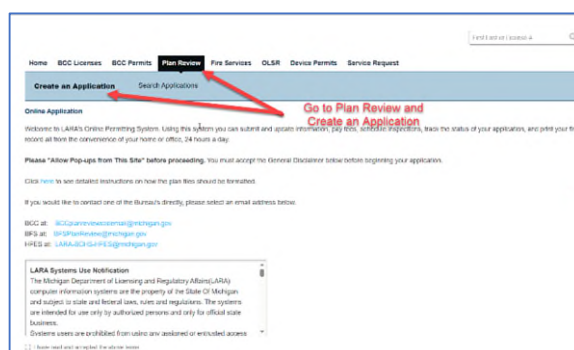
Find Card or License

Home BCC Licenses BCC Permits Plan Review Fire Services OLSR Device Permits Service Request

Create an Application Search Applications

Go to Plan Review and Create an Application

Online Application

Welcome to LARA's Online Permitting System. Using this system you can submit and update information, pay fees, schedule inspections, track the status of your application, and print your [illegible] record all from the convenience of your home or office, 24 hours a day.

Please "Allow Pop-ups from This Site" before proceeding. You must accept the General Disclaimer below before beginning your application.

Click here to see detailed instructions on how the plan files should be formatted.

If you would like to contact one of the Bureau's directly, please select an email address below.

BCC at: BCCplanreviewexternal@michigan.gov
BFS at: BFSPlanReview@michigan.gov
HFES at: LARA-BCHS-HFES@michigan.gov

LARA Systems Use Notification
The Michigan Department of Licensing and Regulatory Affairs(LARA) computer information systems are the property of the State Of Michigan and subject to state and federal laws, rules and regulations. The systems are intended for use only by authorized persons and only for official state business.
Systems users are prohibited from using any assigned or entrusted access

I have read and accepted the above terms